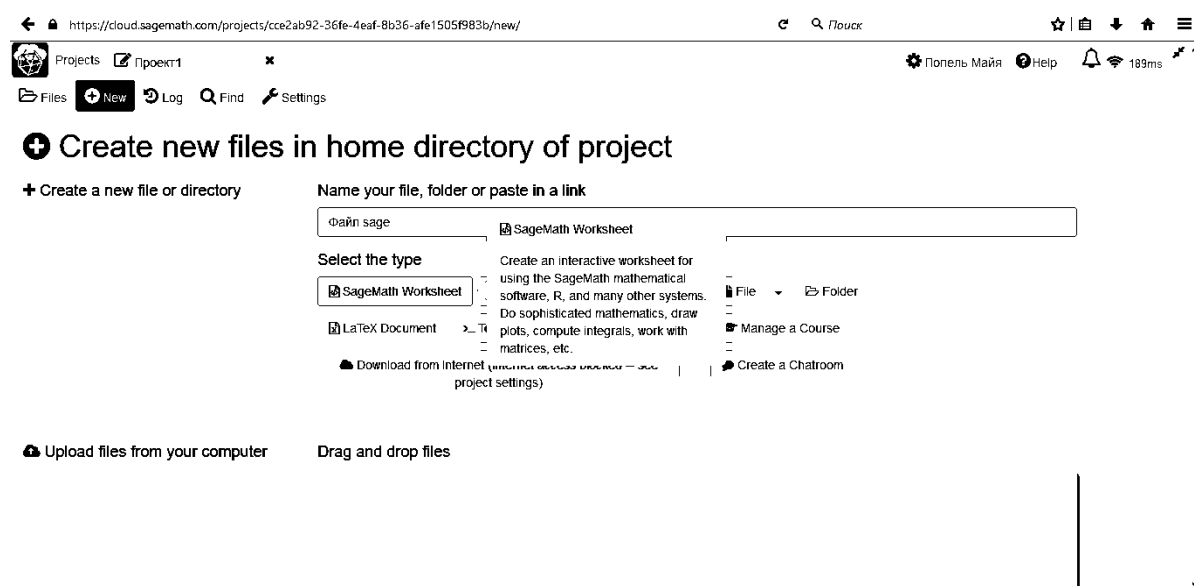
https://cloud.sagemath.com/projects/cce2ab92-36fe-4eaf-8b36-afe1505f983b/new/

Поиск

Projects Проект1

Попель Майя Help 189ms

Files New Log Find Settings

Create new files in home directory of project

Create a new file or directory

Name your file, folder or paste in a link

Файл sage

SageMath Worksheet

Create an interactive worksheet for using the SageMath mathematical software, R, and many other systems. Do sophisticated mathematics, draw plots, compute integrals, work with matrices, etc.

Select the type

SageMath Worksheet

File Folder

LaTeX Document

Te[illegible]

Manage a Course

Download from Internet (internet access blocked — see project settings)

Create a Chatroom

Upload files from your computer

Drag and drop files